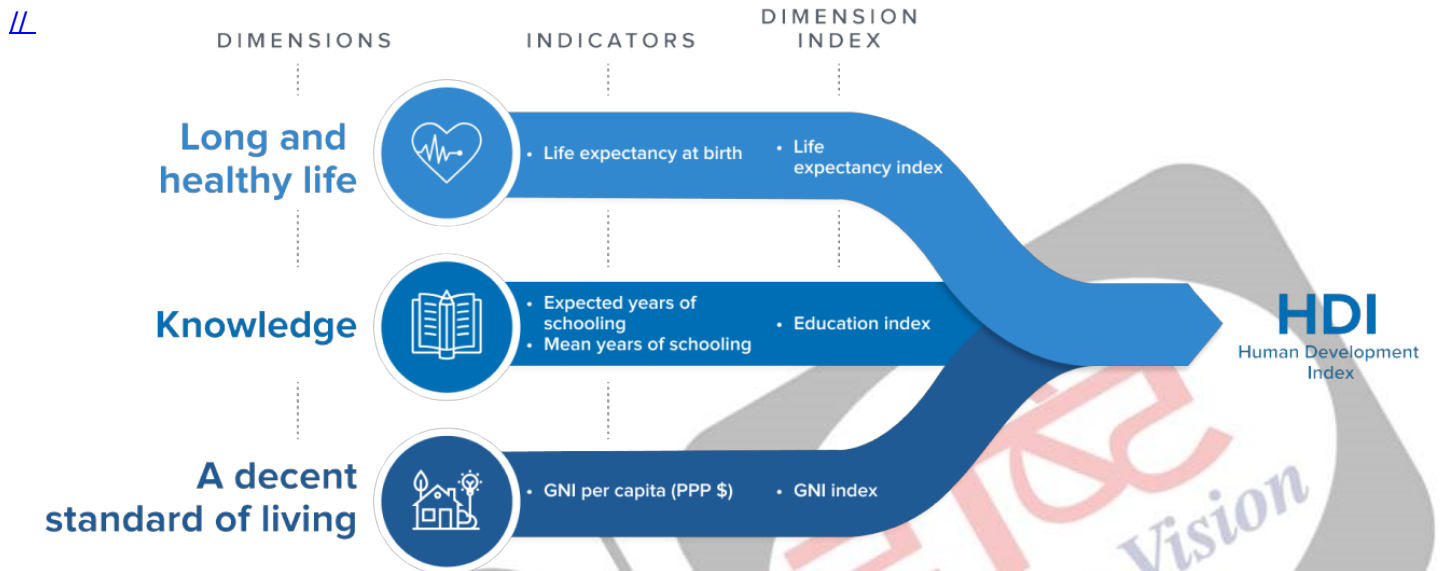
//

DIMENSIONS

INDICATORS

DIMENSION INDEX

Long and healthy life

• Life expectancy at birth

• Life expectancy index

Knowledge

• Expected years of schooling
• Mean years of schooling

• Education index

A decent standard of living

• GNI per capita (PPP $)

• GNI index

HDI
Human Development Index

Vision